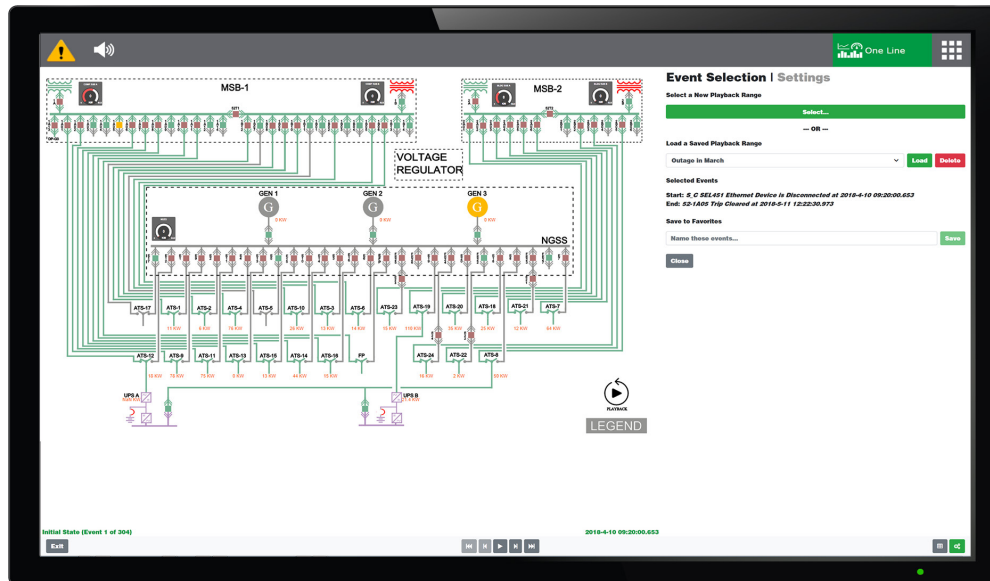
One Line

MSB-1

MSB-2

VOLTAGE REGULATOR

GEN 1

GEN 2

GEN 3

NGSS

ATS-17 ATS-1 ATS-2 ATS-4 ATS-5 ATS-10 ATS-3 ATS-6 ATS-23 ATS-19 ATS-20 ATS-18 ATS-21 ATS-7

ATS-12 ATS-9 ATS-11 ATS-13 ATS-15 ATS-14 ATS-16 FP ATS-24 ATS-22 ATS-8

UPS A

UPS B

PLAYBACK

LEGEND

Event Selection | Settings

Select a New Playback Range

Select...

— OR —

Load a Saved Playback Range

Outage in March

Load

Delete

Selected Events

Start: S_C SEL451 Ethernet Device is Disconnected at 2018-4-10 09:20:00.653

End: 52-1A05 Trip Cleared at 2018-5-11 12:22:30.973

Save to Favorites

Name these events...

Save

Close

Initial State (Event 1 of 304)

2018-4-10 09:20:00.653

Exit